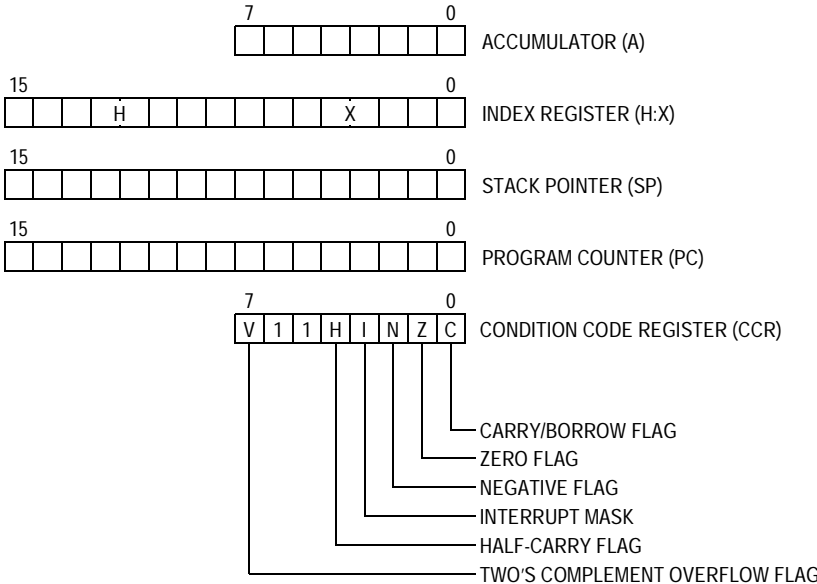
7 0
ACCUMULATOR (A)

15 0
H X
INDEX REGISTER (H:X)

15 0
STACK POINTER (SP)

15 0
PROGRAM COUNTER (PC)

7 0
V 1 1 H I N Z C
CONDITION CODE REGISTER (CCR)

CARRY/BORROW FLAG
ZERO FLAG
NEGATIVE FLAG
INTERRUPT MASK
HALF-CARRY FLAG
TWO'S COMPLEMENT OVERFLOW FLAG